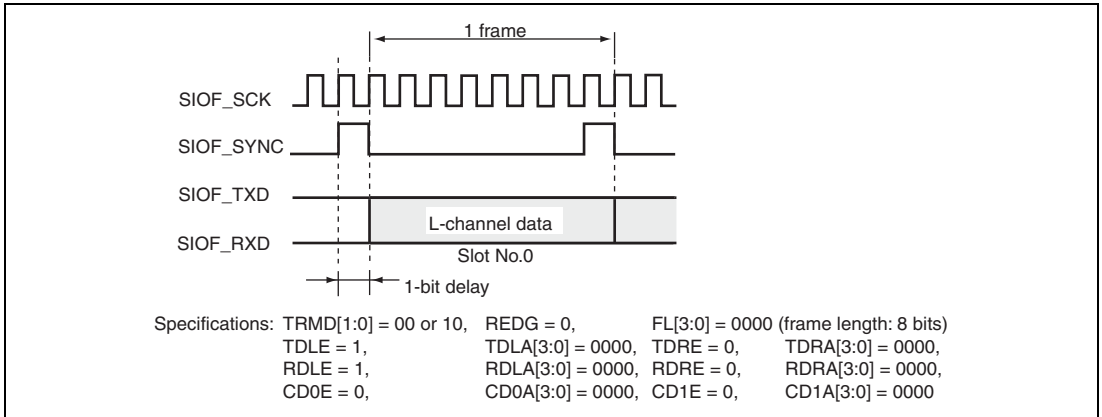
1 frame

SIOF_SCK

SIOF_SYNC

SIOF_TXD

SIOF_RXD

L-channel data

Slot No.0

1-bit delay

Specifications: TRMD[1:0] = 00 or 10, REDG = 0, FL[3:0] = 0000 (frame length: 8 bits)
TDLE = 1, TDLA[3:0] = 0000, TDRE = 0, TDRA[3:0] = 0000,
RDLE = 1, RDLA[3:0] = 0000, RDRE = 0, RDRA[3:0] = 0000,
CD0E = 0, CD0A[3:0] = 0000, CD1E = 0, CD1A[3:0] = 0000